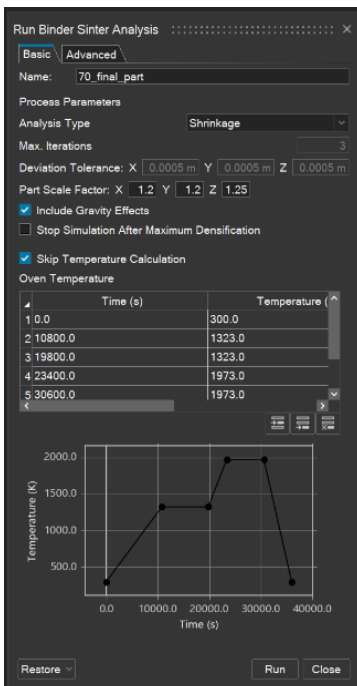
Run Binder Sinter Analysis

Basic | Advanced

Name: 70_final_part

Process Parameters

Analysis Type | Shrinkage

Max. Iterations | 3

Deviation Tolerance: X 0.0005 m Y 0.0005 m Z 0.0005 m

Part Scale Factor: X 1.2 Y 1.2 Z 1.25

Include Gravity Effects

Stop Simulation After Maximum Densification

Skip Temperature Calculation

Oven Temperature

| | Time (s) | Temperature ( |
|---|---|---|
| 1 | 0.0 | 300.0 |
| 2 | 10800.0 | 1323.0 |
| 3 | 19800.0 | 1323.0 |
| 4 | 23400.0 | 1973.0 |
| 5 | 30600.0 | 1973.0 |

2000.0
1500.0
1000.0
500.0
Temperature (K)
0.0 10000.0 20000.0 30000.0 40000.0
Time (s)

Restore | Run | Close